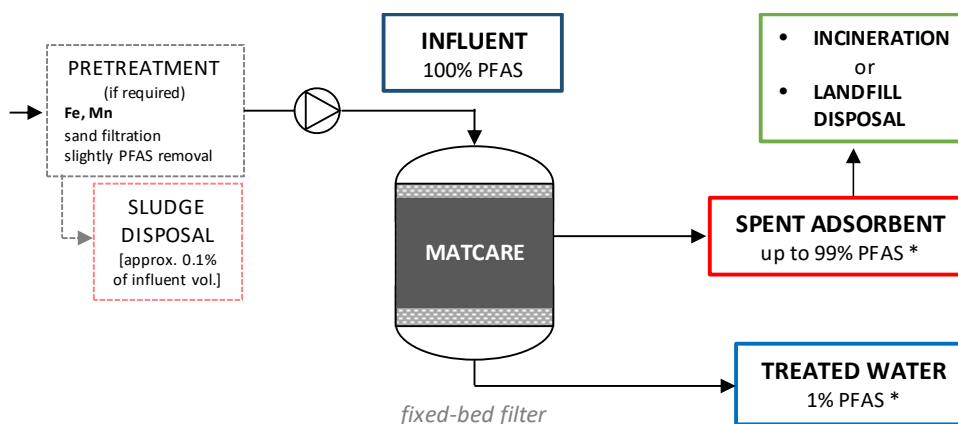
PRETREATMENT
(if required)
Fe, Mn
sand filtration
slightly PFAS removal

SLUDGE DISPOSAL
[approx. 0.1% of influent vol.]

INFLUENT
100% PFAS

MATCARE

fixed-bed filter

• INCINERATION
or
• LANDFILL DISPOSAL

SPENT ADSORBENT
up to 99% PFAS *

TREATED WATER
1% PFAS *